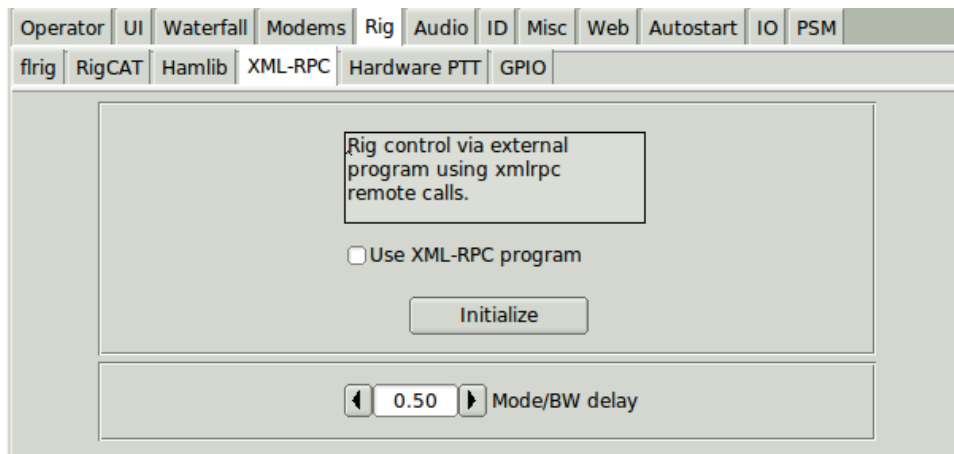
Operator | UI | Waterfall | Modems | Rig | Audio | ID | Misc | Web | Autostart | IO | PSM

flrig | RigCAT | Hamlib | XML-RPC | Hardware PTT | GPIO

Rig control via external program using xmlrpc remote calls.

Use XML-RPC program

Initialize

0.50 Mode/BW delay